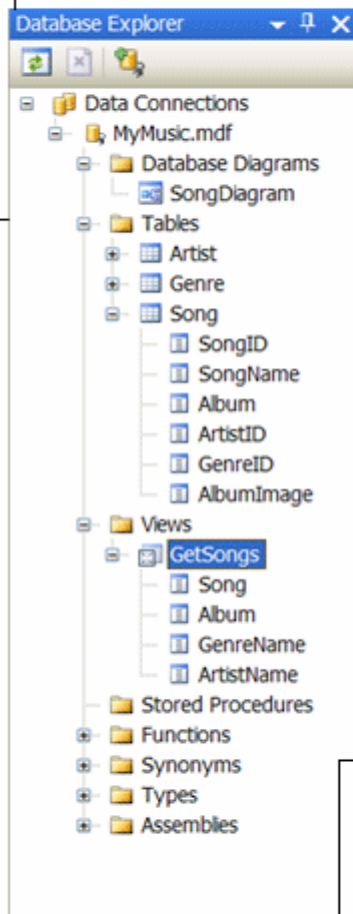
Database Explorer

Data Connections
MyMusic.mdf
Database Diagrams
SongDiagram
Tables
Artist
Genre
Song
SongID
SongName
Album
ArtistID
GenreID
AlbumImage
Views
GetSongs
Song
Album
GenreName
ArtistName
Stored Procedures
Functions
Synonyms
Types
Assemblies